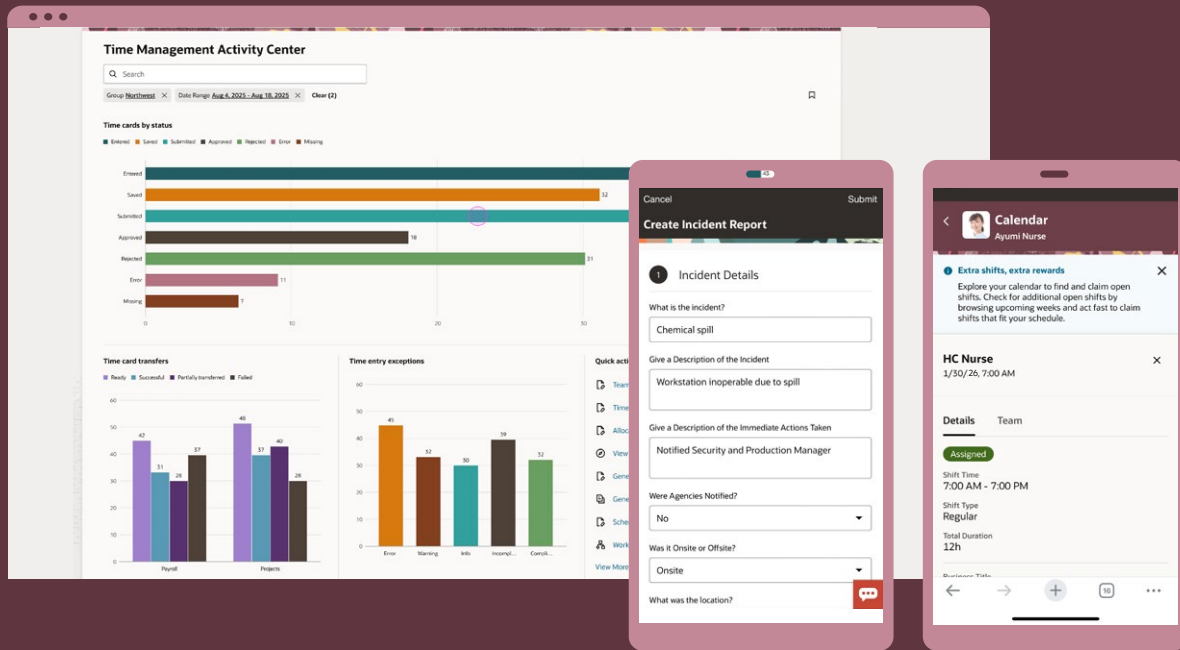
Time Management Activity Center

Search

Group Northwest ✕ Date Range Aug 4, 2025 - Aug 18, 2025 ✕ Clear (2)

Time cards by status

Entered Saved Submitted Approved Rejected Error Missing

Entered
Saved 32
Submitted
Approved 18
Rejected 31
Error 11
Missing 7

0 10 20 30

Time card transfers

Ready Successful Partially transferred Failed

60 50 40 30 20 10 0

47 33 31 28 37 51 48 37 40 28 30

Payroll Projects

Time entry exceptions

40 30 20 10 0

45 32 30 39 32

Error Warning Info Incompl... Compli...

Quick acti

Team
Time
Alloc
View
Gene
Gene
Sche
Work

View More

43

Cancel Submit

Create Incident Report

1 Incident Details

What is the incident?

Chemical spill

Give a Description of the Incident

Workstation inoperable due to spill

Give a Description of the Immediate Actions Taken

Notified Security and Production Manager

Were Agencies Notified?

No

Was it Onsite or Offsite?

Onsite

What was the location?

Calendar
Ayumi Nurse

Extra shifts, extra rewards

Explore your calendar to find and claim open shifts. Check for additional open shifts by browsing upcoming weeks and act fast to claim shifts that fit your schedule.

HC Nurse
1/30/26, 7:00 AM

Details Team

Assigned

Shift Time
7:00 AM - 7:00 PM

Shift Type
Regular

Total Duration
12h

16